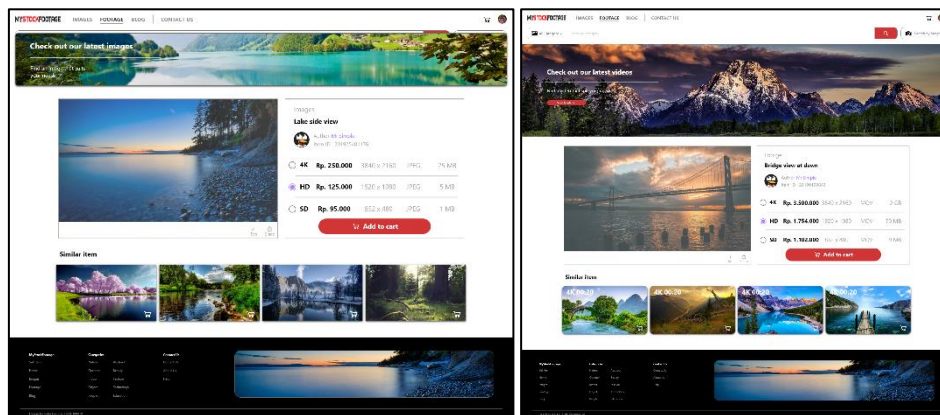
MYSTOCKFOOTAGE IMAGES FOOTAGE BLOG CONTACT US

Check out our latest images

Find an image that suits your needs

Images

Lake side view

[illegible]

4K Rp. 250.000 3840 x 2160 JPEG 25 MB

HD Rp. 125.000 1920 x 1080 JPEG 5 MB

SD Rp. 95.000 852 x 480 JPEG 1 MB

Add to cart

Similar item

MYSTOCKFOOTAGE IMAGES FOOTAGE BLOG CONTACT US

Check out our latest videos

Image

Bridge view at dawn

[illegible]

4K Rp. 3.500.000 3840 x 2160 MOV 2 GB

HD Rp. 1.754.000 1920 x 1080 MOV 75 MB

SD Rp. 1.102.000 852 x 480 MOV 8 MB

Add to cart

Similar item

4K 00:20

4K 00:20

4K 00:20

4K 00:20